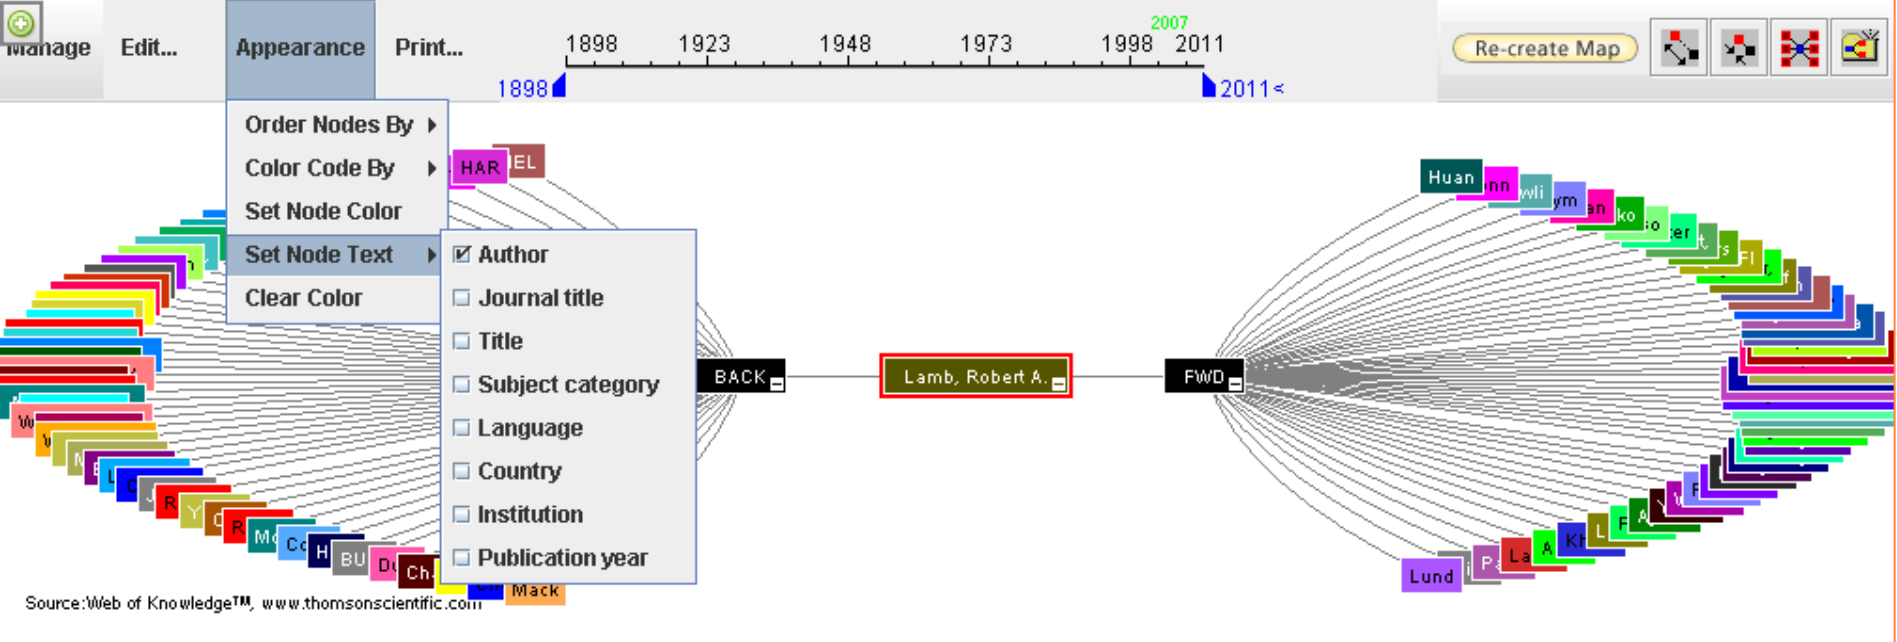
Manage Edit... Appearance Print...

1898 1923 1948 1973 1998 2007 2011

1898 2011

Re-create Map

Order Nodes By
Color Code By
Set Node Color
Set Node Text
Clear Color

Author
Journal title
Title
Subject category
Language
Country
Institution
Publication year

HAR EL

BACK
Lamb, Robert A.
FWD

Huan

Lund

Mack

Source:Web of Knowledge™, www.thomsonscientific.com